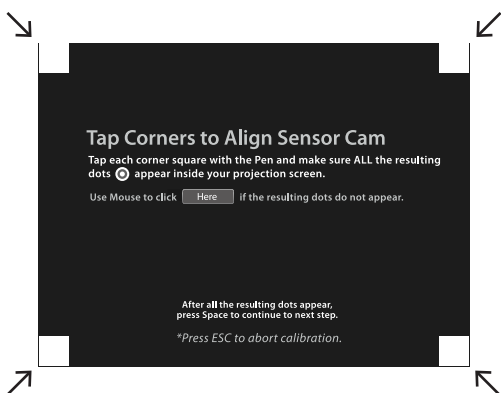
Tap Corners to Align Sensor Cam

Tap each corner square with the Pen and make sure ALL the resulting dots ◉ appear inside your projection screen.

Use Mouse to click Here if the resulting dots do not appear.

After all the resulting dots appear, press Space to continue to next step.

*Press ESC to abort calibration.